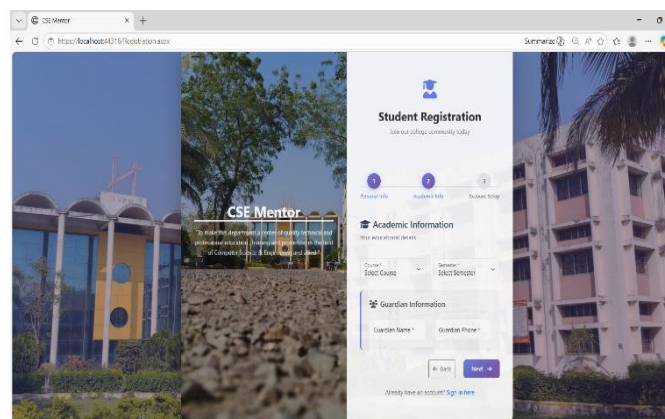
CSE Mentor
https://localhost:44316/Registration.aspx
Summarize

CSE Mentor
To make the department a center of quality technical and professional education, holding up its prominence in the field of Computer Science & Engineering and allied

Student Registration
Join our college community today

1 Personal Info
2 Academic Info
3 Account Setup

Academic Information
Your educational details

Course *
Select Course

Semester *
Select Semester

Guardian Information

Guardian Name *

Guardian Phone *

← Back

Next →

Already have an account? Sign in here